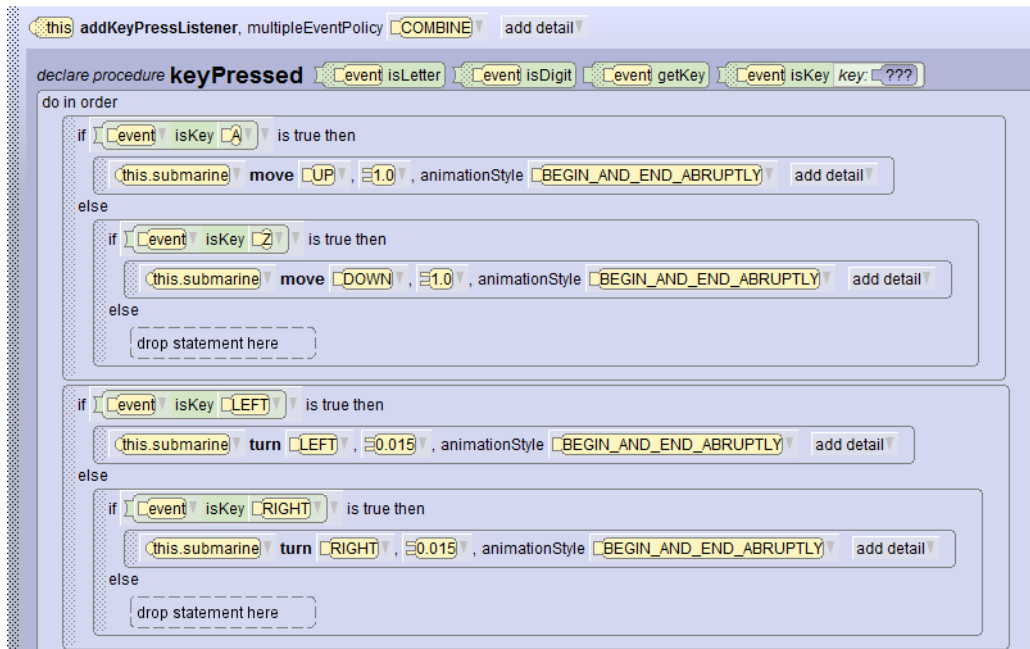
this addKeyPressListener, multipleEventPolicy COMBINE add detail

declare procedure keyPressed event isLetter event isDigit event getKey event isKey key: ???

do in order

if event isKey A is true then

this.submarine move UP , 1.0 , animationStyle BEGIN_AND_END_ABRUPTLY add detail

else

if event isKey Z is true then

this.submarine move DOWN , 1.0 , animationStyle BEGIN_AND_END_ABRUPTLY add detail

else

drop statement here

if event isKey LEFT is true then

this.submarine turn LEFT , 0.015 , animationStyle BEGIN_AND_END_ABRUPTLY add detail

else

if event isKey RIGHT is true then

this.submarine turn RIGHT , 0.015 , animationStyle BEGIN_AND_END_ABRUPTLY add detail

else

drop statement here